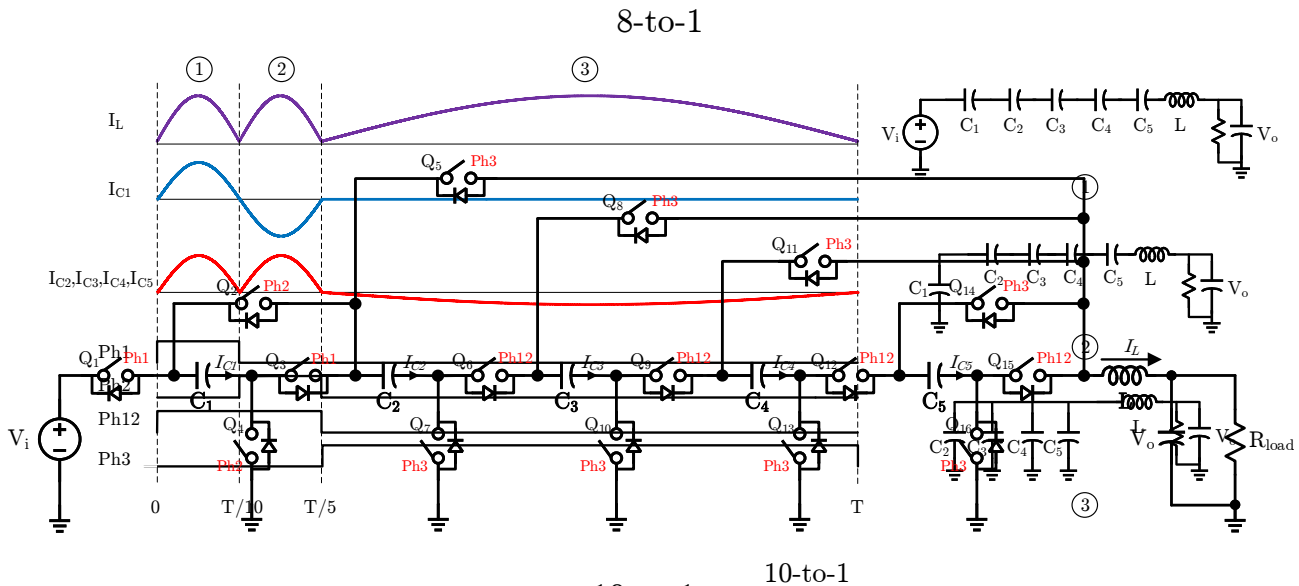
8-to-1

① ② ③

$I_L$

$I_{C1}$

$I_{C2}$,$I_{C3}$,$I_{C4}$,$I_{C5}$

$V_i$ $C_1$ $C_2$ $C_3$ $C_4$ $C_5$ L $V_o$

$Q_5$ Ph3

①

$Q_8$ Ph3

$Q_{11}$ Ph3

$C_2$ $C_3$ $C_4$ $C_5$ L

$C_1$ $Q_{14}$ Ph3

$V_o$

$Q_2$ Ph2

②

$Q_1$ Ph1 Ph1 Ph2 $I_{C1}$ $Q_3$ Ph1 $I_{C2}$ $Q_6$ Ph12 $I_{C3}$ $Q_9$ Ph12 $I_{C4}$ $Q_{12}$ Ph12 $I_{C5}$ $Q_{15}$ Ph12 $I_L$

$C_1$ $C_2$ $C_3$ $C_4$ $C_5$

$V_i$

Ph12

Ph3

$Q_4$ Ph2 $Q_7$ Ph3 $Q_{10}$ Ph3 $Q_{13}$ Ph3 $Q_{16}$ Ph3

$C_2$ $C_3$ $C_4$ $C_5$

L $I_L$ $V_o$ $V_o$ $R_{load}$

0 T/10 T/5 T

③

10-to-1